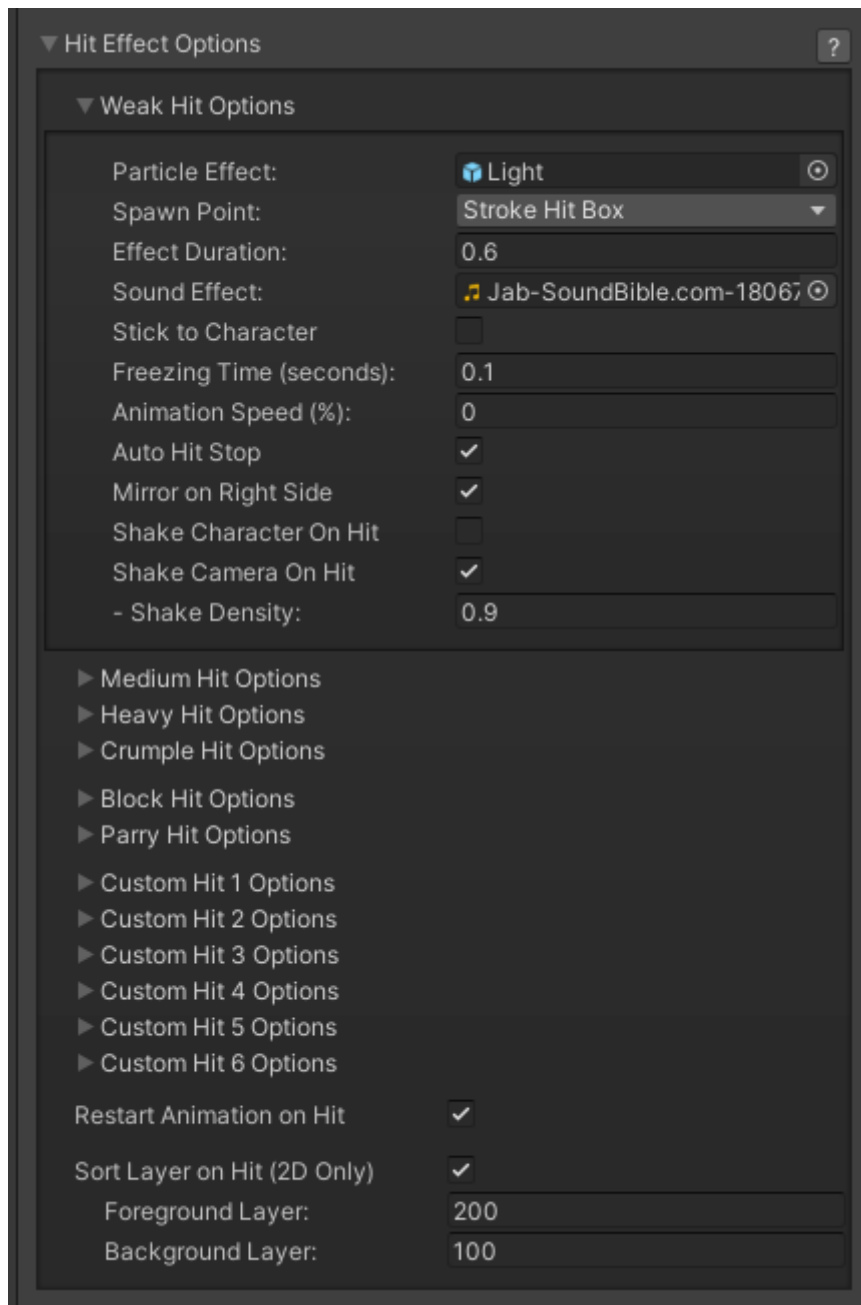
Hit Effect Options ?

Weak Hit Options

Particle Effect: Light
Spawn Point: Stroke Hit Box
Effect Duration: 0.6
Sound Effect: Jab-SoundBible.com-1806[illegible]
Stick to Character
Freezing Time (seconds): 0.1
Animation Speed (%): 0
Auto Hit Stop ✓
Mirror on Right Side ✓
Shake Character On Hit
Shake Camera On Hit ✓
- Shake Density: 0.9

Medium Hit Options
Heavy Hit Options
Crumple Hit Options

Block Hit Options
Parry Hit Options

Custom Hit 1 Options
Custom Hit 2 Options
Custom Hit 3 Options
Custom Hit 4 Options
Custom Hit 5 Options
Custom Hit 6 Options

Restart Animation on Hit ✓

Sort Layer on Hit (2D Only) ✓
Foreground Layer: 200
Background Layer: 100